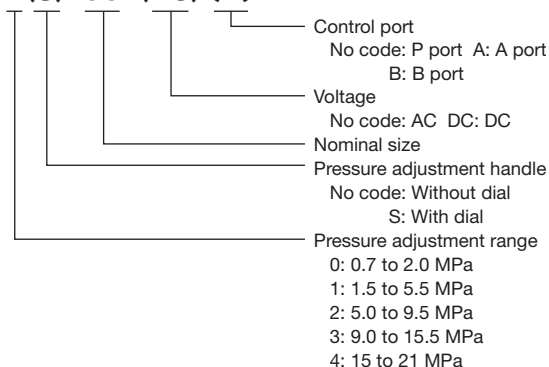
Control port
No code: P port A: A port
B: B port
Voltage
No code: AC DC: DC
Nominal size
Pressure adjustment handle
No code: Without dial
S: With dial
Pressure adjustment range
0: 0.7 to 2.0 MPa
1: 1.5 to 5.5 MPa
2: 5.0 to 9.5 MPa
3: 9.0 to 15.5 MPa
4: 15 to 21 MPa